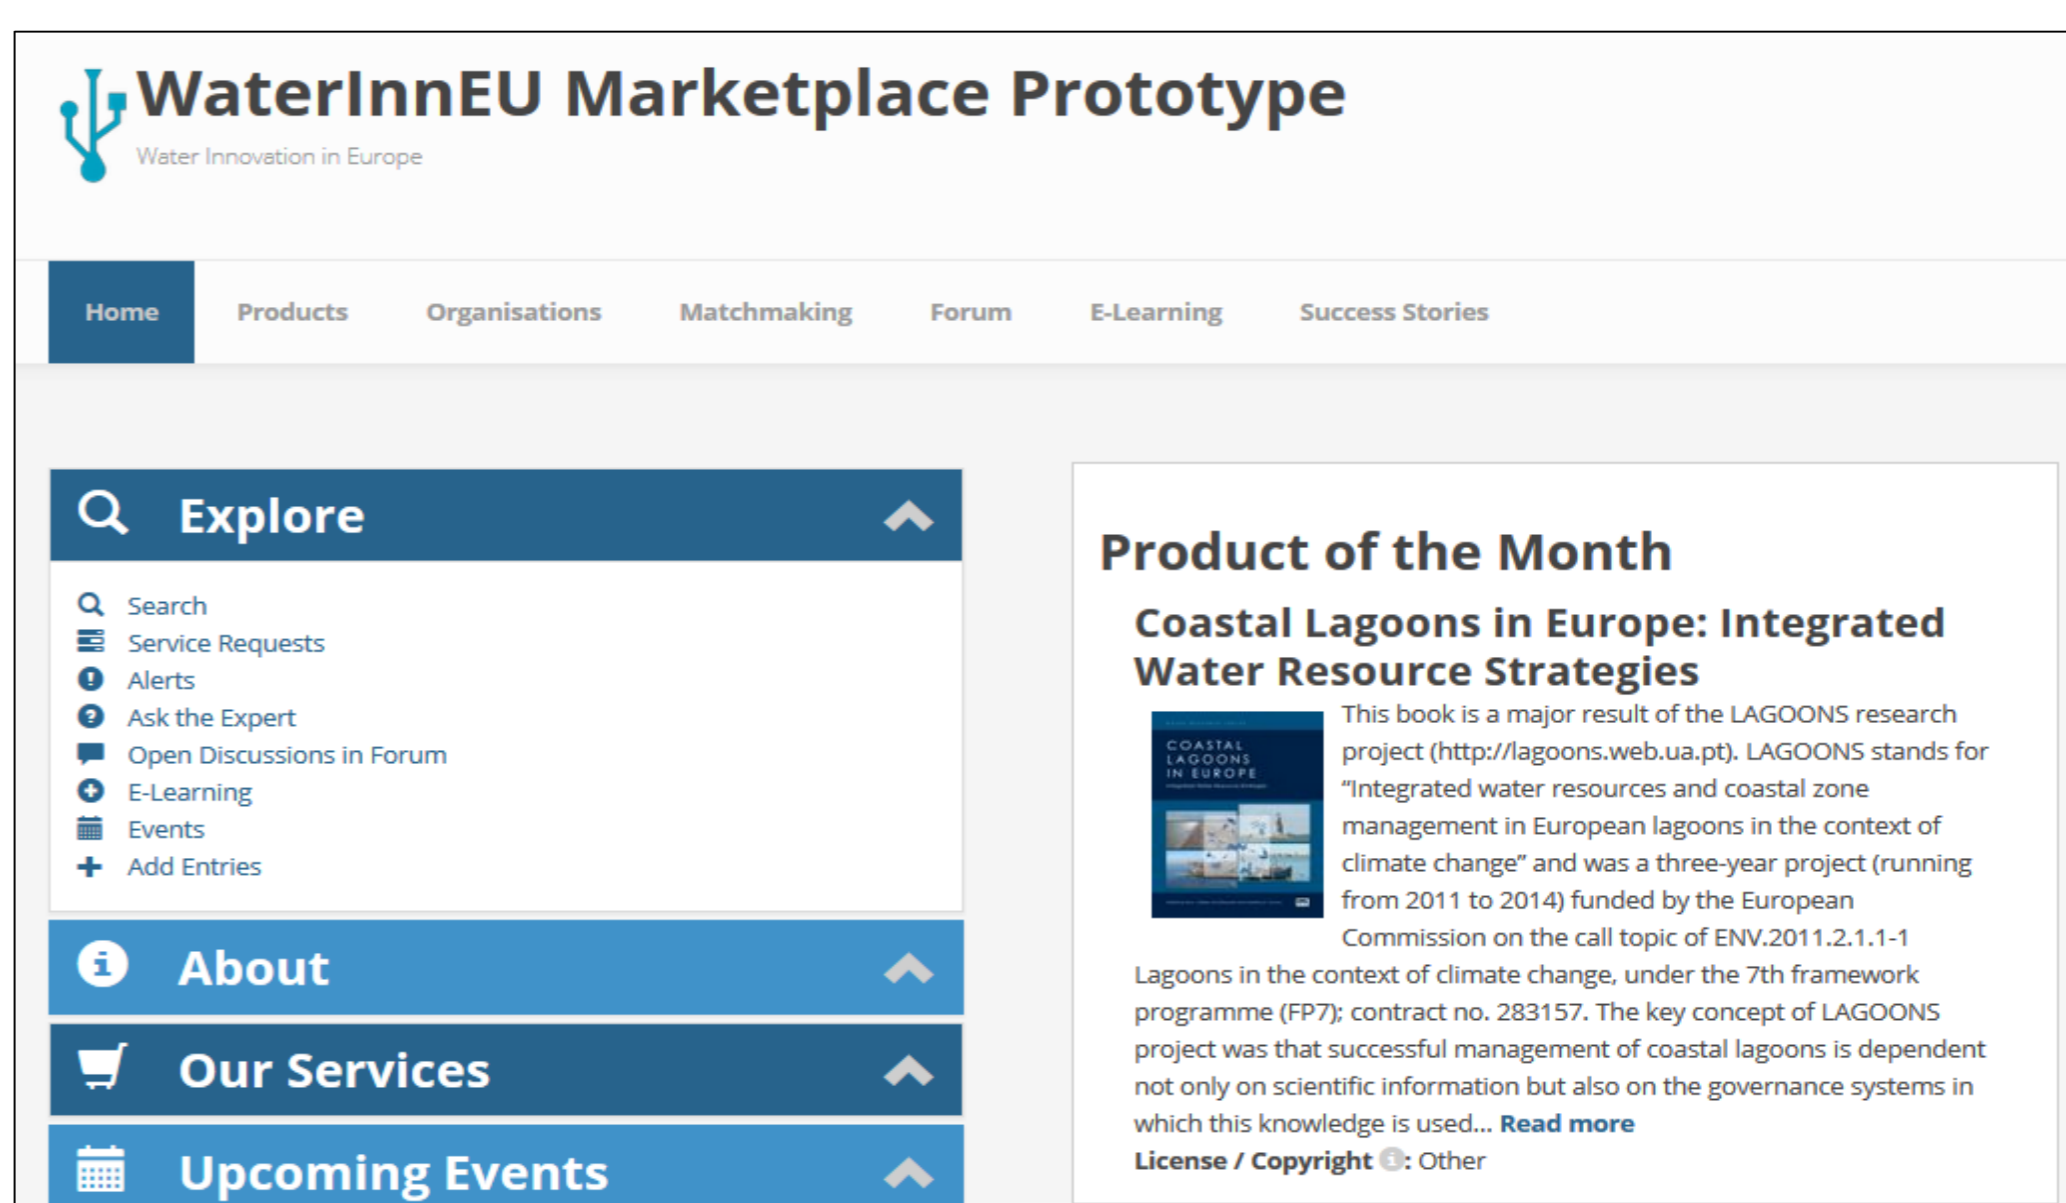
WaterInnEU Marketplace Prototype
Water Innovation in Europe

Home
Products
Organisations
Matchmaking
Forum
E-Learning
Success Stories

Explore

Search
Service Requests
Alerts
Ask the Expert
Open Discussions in Forum
E-Learning
Events
Add Entries

About

Our Services

Upcoming Events

Product of the Month

Coastal Lagoons in Europe: Integrated Water Resource Strategies

COASTAL LAGOONS IN EUROPE

This book is a major result of the LAGOONS research project (http://lagoons.web.ua.pt). LAGOONS stands for "Integrated water resources and coastal zone management in European lagoons in the context of climate change" and was a three-year project (running from 2011 to 2014) funded by the European Commission on the call topic of ENV.2011.2.1.1-1 Lagoons in the context of climate change, under the 7th framework programme (FP7); contract no. 283157. The key concept of LAGOONS project was that successful management of coastal lagoons is dependent not only on scientific information but also on the governance systems in which this knowledge is used... Read more

License / Copyright: Other